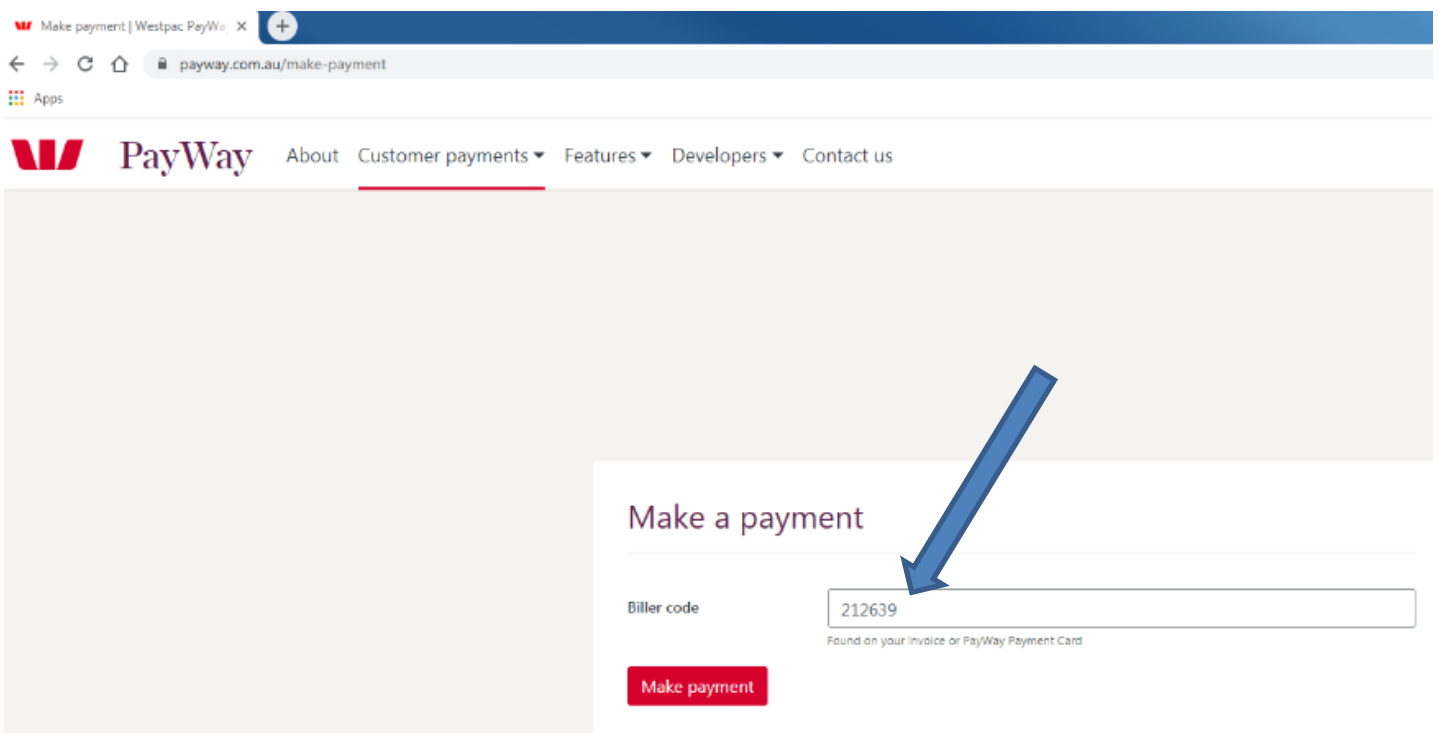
Make payment | Westpac PayWa

payway.com.au/make-payment

Apps

PayWay About Customer payments Features Developers Contact us

Make a payment

Biller code

212639

Found on your invoice or PayWay Payment Card

Make payment